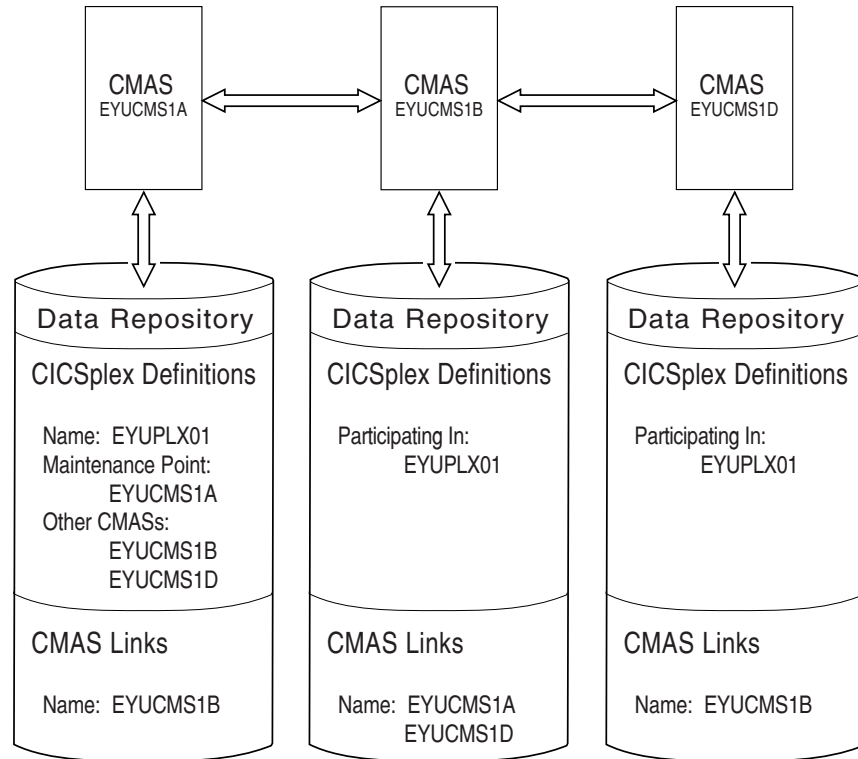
CMAS
EYUCMS1A

CMAS
EYUCMS1B

CMAS
EYUCMS1D

Data Repository

CICSplex Definitions

Name: EYUPLX01
Maintenance Point:
EYUCMS1A
Other CMASs:
EYUCMS1B
EYUCMS1D

CMAS Links

Name: EYUCMS1B

Data Repository

CICSplex Definitions

Participating In:
EYUPLX01

CMAS Links

Name: EYUCMS1A
EYUCMS1D

Data Repository

CICSplex Definitions

Participating In:
EYUPLX01

CMAS Links

Name: EYUCMS1B